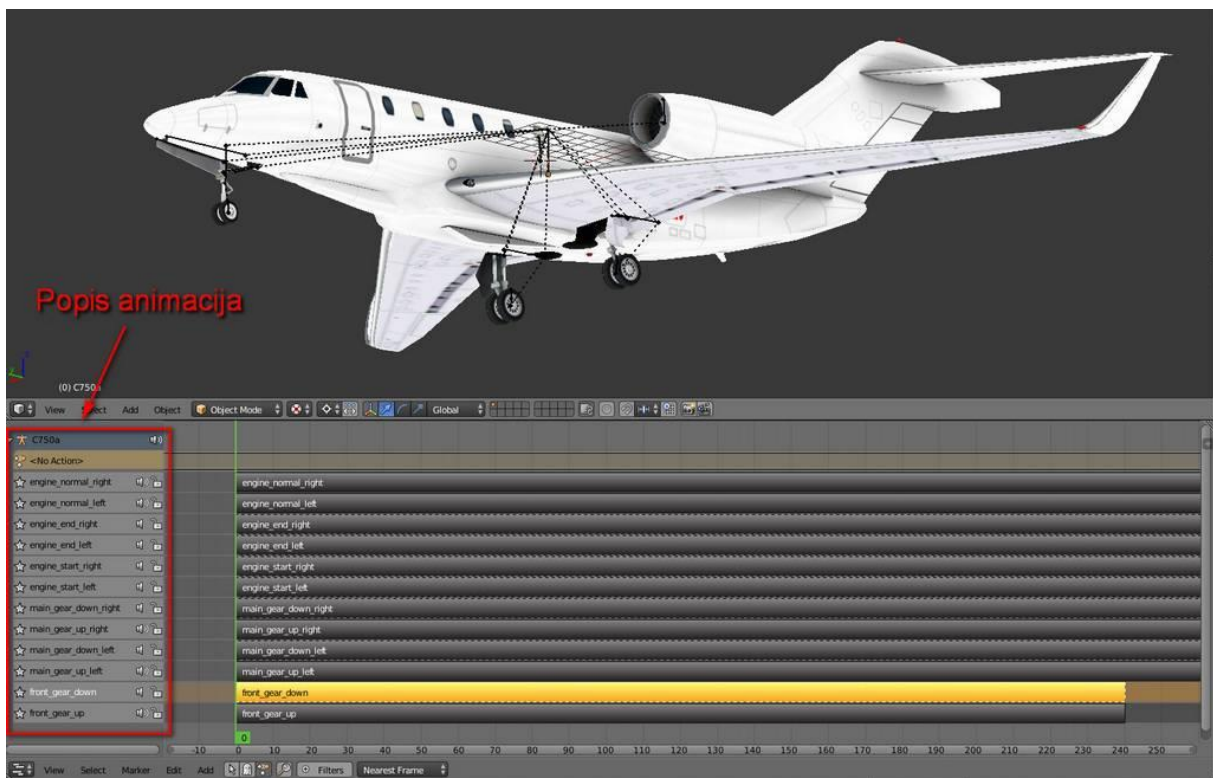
Popis animacija

(0) C750a

View Select Add Object Object Mode Global

C750a
<No Action>
engine_normal_right
engine_normal_left
engine_end_right
engine_end_left
engine_start_right
engine_start_left
main_gear_down_right
main_gear_up_right
main_gear_down_left
main_gear_up_left
front_gear_down
front_gear_up

engine_normal_right
engine_normal_left
engine_end_right
engine_end_left
engine_start_right
engine_start_left
main_gear_down_right
main_gear_up_right
main_gear_down_left
main_gear_up_left
front_gear_down
front_gear_up

0

-10 0 10 20 30 40 50 60 70 80 90 100 110 120 130 140 150 160 170 180 190 200 210 220 230 240 250

View Select Marker Edit Add Filters Nearest Frame